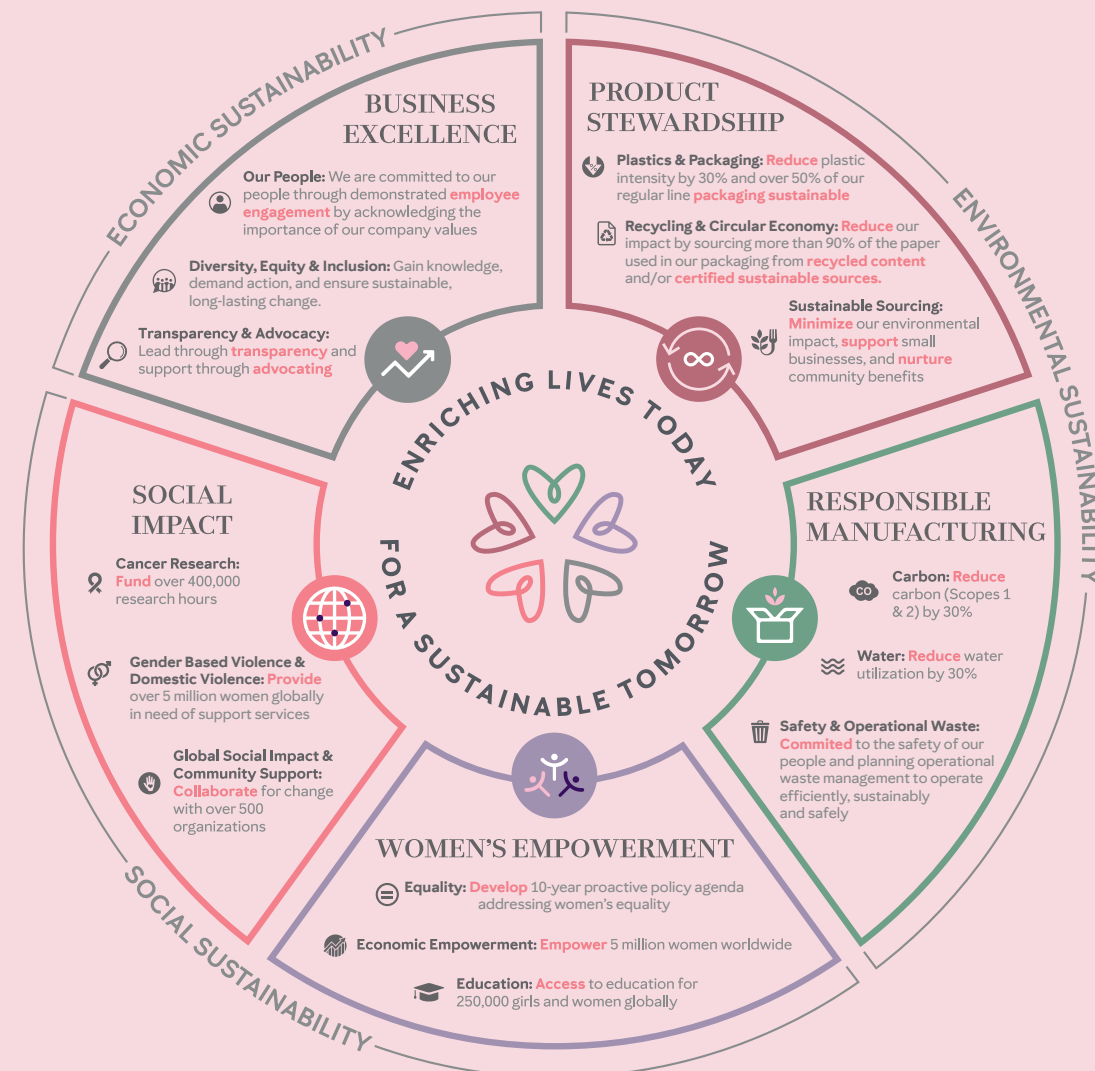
ECONOMIC SUSTAINABILITY

BUSINESS EXCELLENCE

Our People: We are committed to our people through demonstrated employee engagement by acknowledging the importance of our company values

Diversity, Equity & Inclusion: Gain knowledge, demand action, and ensure sustainable, long-lasting change.

Transparency & Advocacy: Lead through transparency and support through advocating

PRODUCT STEWARDSHIP

Plastics & Packaging: Reduce plastic intensity by 30% and over 50% of our regular line packaging sustainable

Recycling & Circular Economy: Reduce our impact by sourcing more than 90% of the paper used in our packaging from recycled content and/or certified sustainable sources.

Sustainable Sourcing: Minimize our environmental impact, support small businesses, and nurture community benefits

ENVIRONMENTAL SUSTAINABILITY

ENRICHING LIVES TODAY FOR A SUSTAINABLE TOMORROW

SOCIAL IMPACT

Cancer Research: Fund over 400,000 research hours

Gender Based Violence & Domestic Violence: Provide over 5 million women globally in need of support services

Global Social Impact & Community Support: Collaborate for change with over 500 organizations

RESPONSIBLE MANUFACTURING

CO

Carbon: Reduce carbon (Scopes 1 & 2) by 30%

Water: Reduce water utilization by 30%

Safety & Operational Waste: Commited to the safety of our people and planning operational waste management to operate efficiently, sustainably and safely

WOMEN'S EMPOWERMENT

Equality: Develop 10-year proactive policy agenda addressing women's equality

Economic Empowerment: Empower 5 million women worldwide

Education: Access to education for 250,000 girls and women globally

SOCIAL SUSTAINABILITY